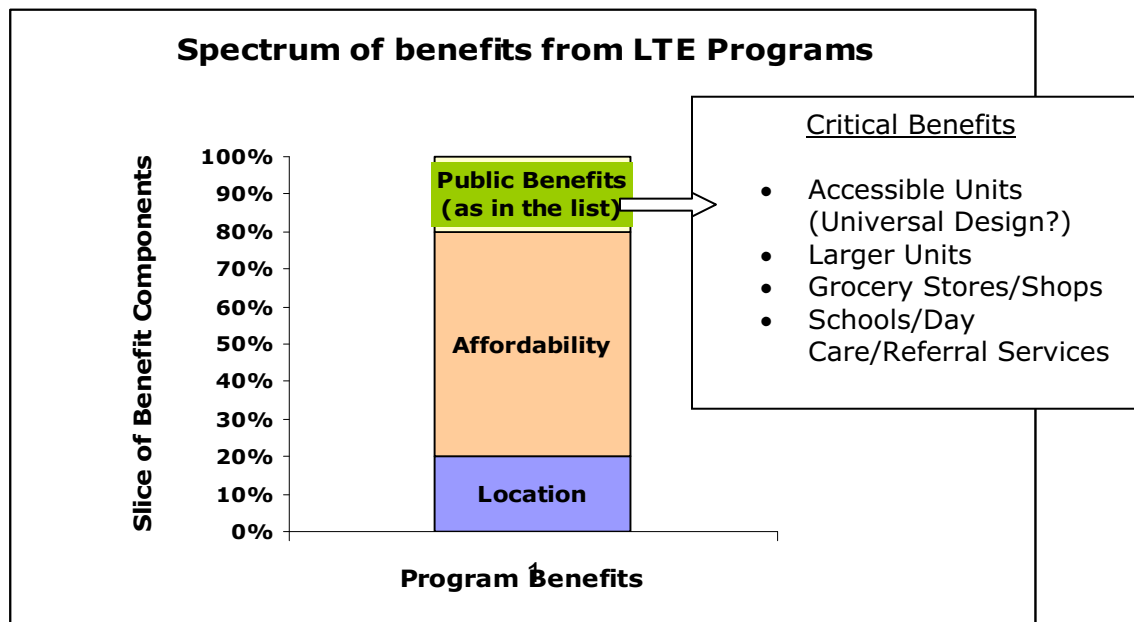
Spectrum of benefits from LTE Programs

Slice of Benefit Components

100%
90%
80%
70%
60%
50%
40%
30%
20%
10%
0%

Public Benefits (as in the list)

Affordability

Location

1

Program Benefits

Critical Benefits

- Accessible Units (Universal Design?)
- Larger Units
- Grocery Stores/Shops
- Schools/Day Care/Referral Services